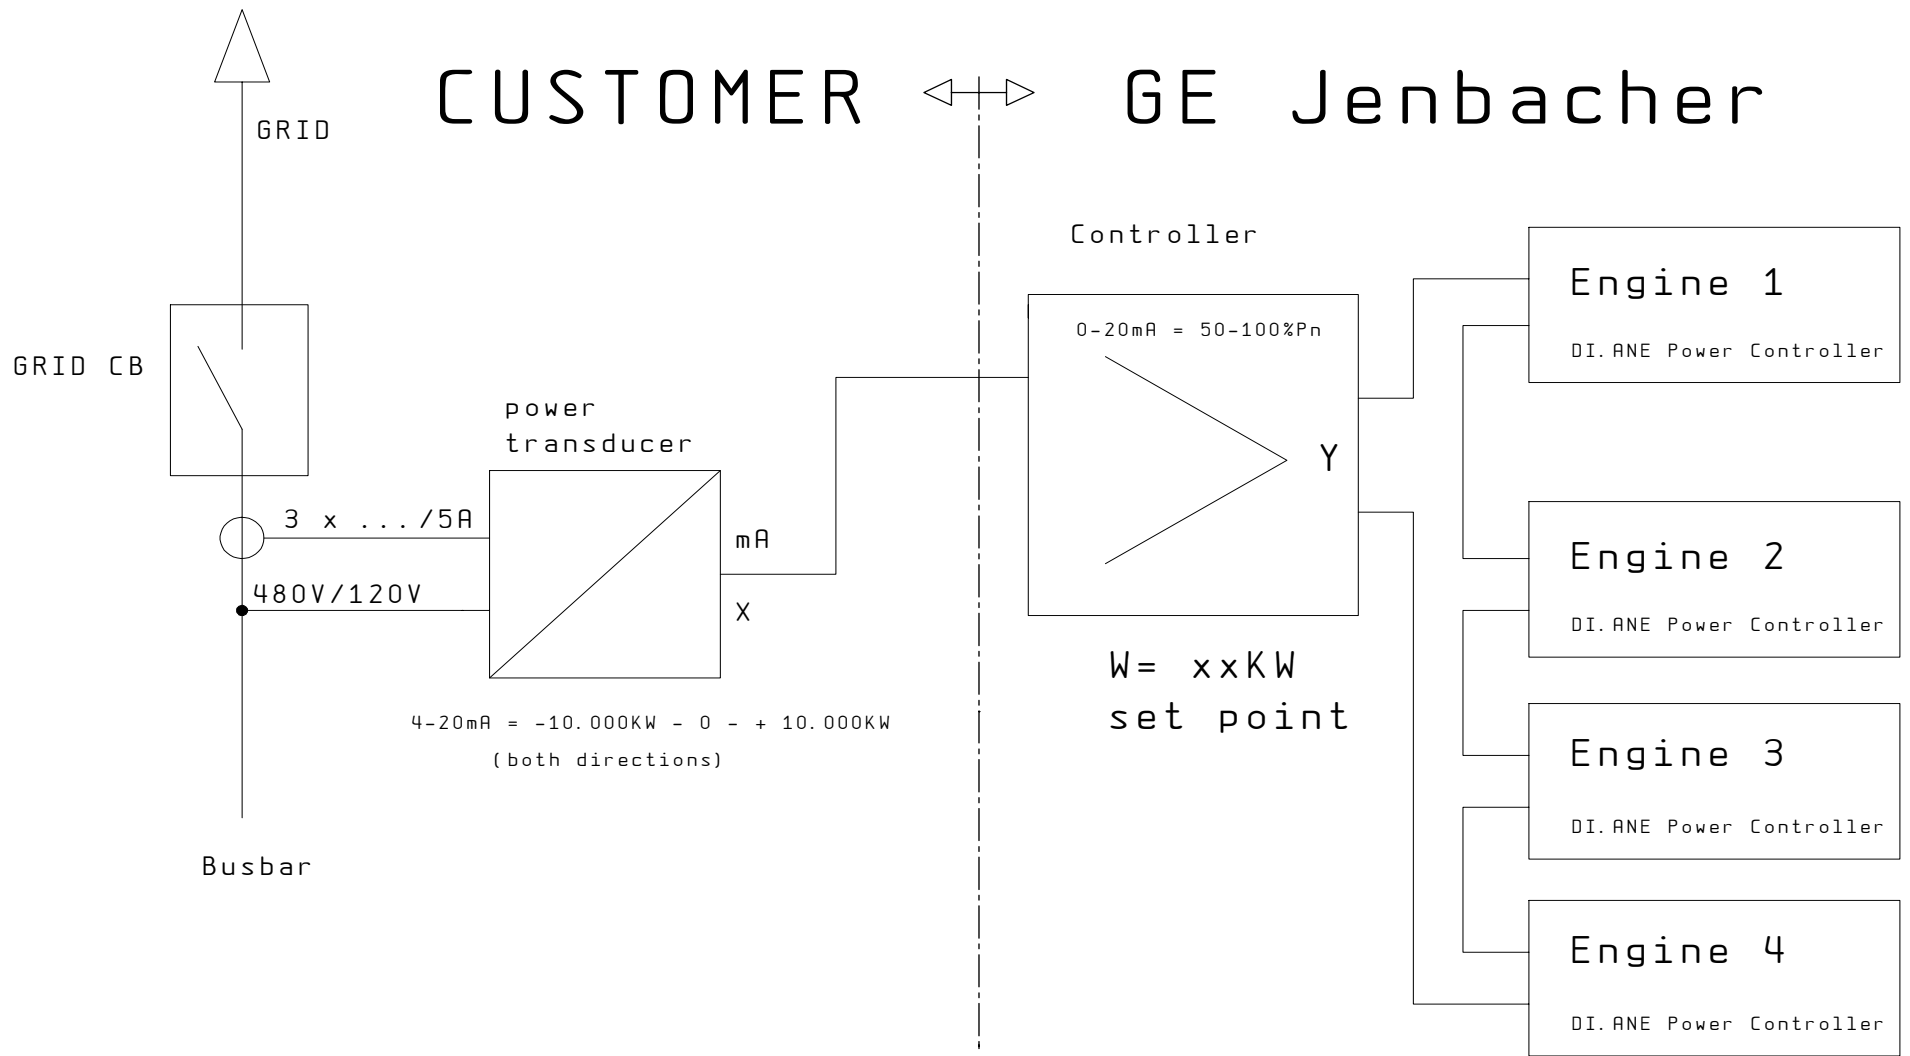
CUSTOMER GE Jenbacher

GRID

GRID CB

power transducer

3 x .../5A

480V/120V

mA

X

4-20mA = -10.000KW - 0 - + 10.000KW
(both directions)

Busbar

Controller

0-20mA = 50-100%Pn

Y

W= xxKW
set point

Engine 1
DI.ANE Power Controller

Engine 2
DI.ANE Power Controller

Engine 3
DI.ANE Power Controller

Engine 4
DI.ANE Power Controller